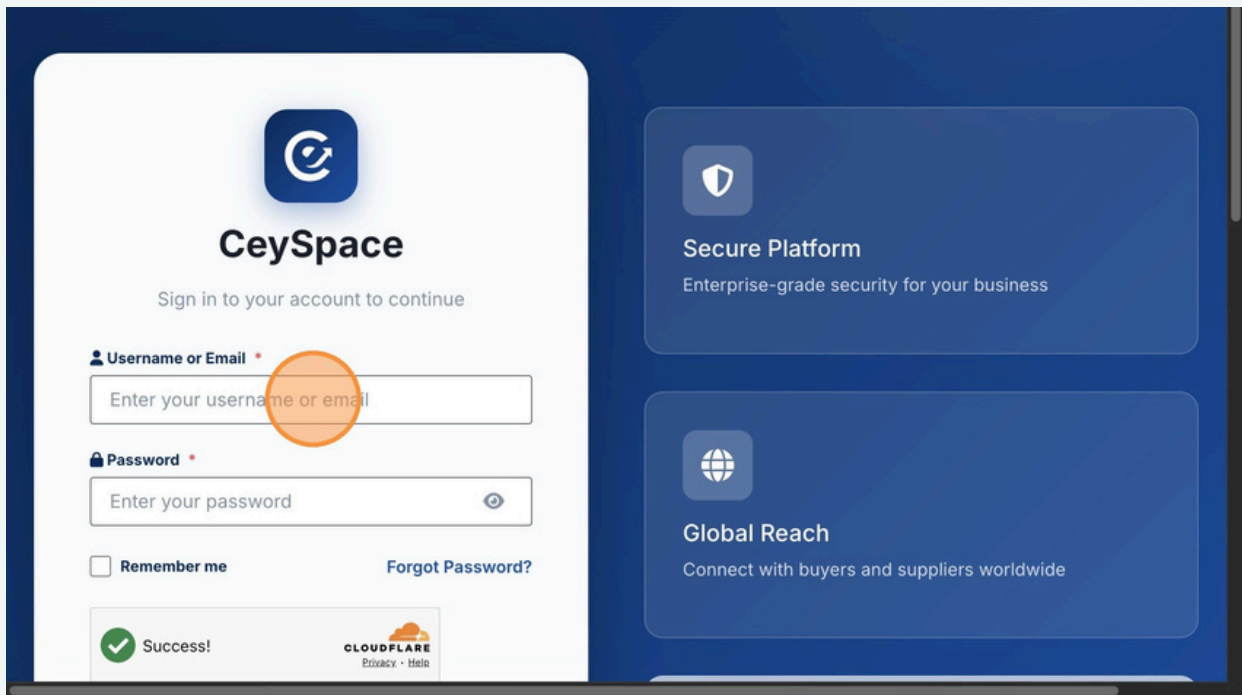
CeySpace

Sign in to your account to continue

Username or Email *

Enter your username or email

Password *

Enter your password

Remember me

Forgot Password?

Success!

CLOUDFLARE
Privacy · Help

Secure Platform

Enterprise-grade security for your business

Global Reach

Connect with buyers and suppliers worldwide